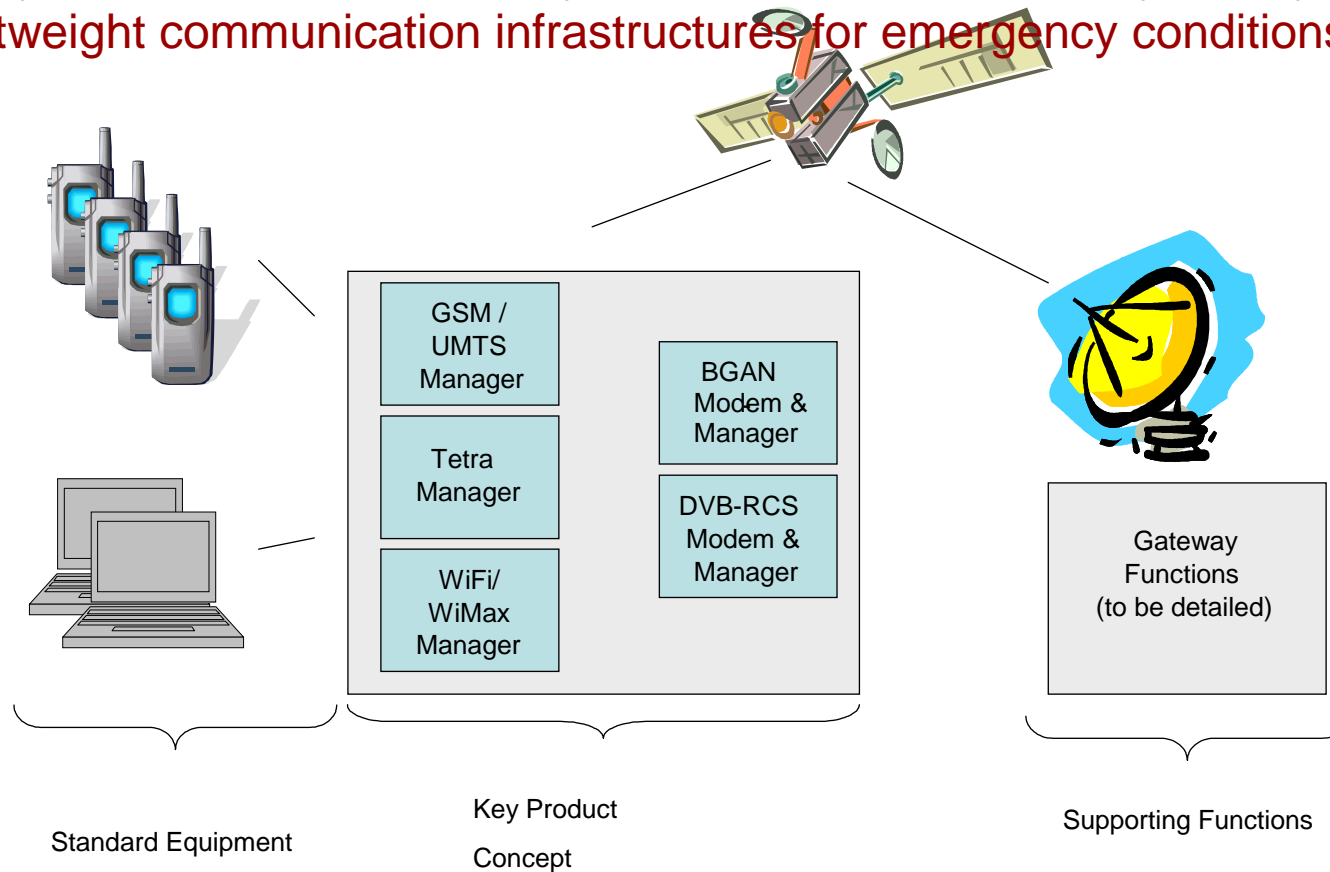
tweight communication infrastructures for emergency conditions

GSM / UMTS Manager

Tetra Manager

WiFi/ WiMax Manager

BGAN Modem & Manager

DVB-RCS Modem & Manager

Gateway Functions (to be detailed)

Standard Equipment

Key Product

Concept

Supporting Functions